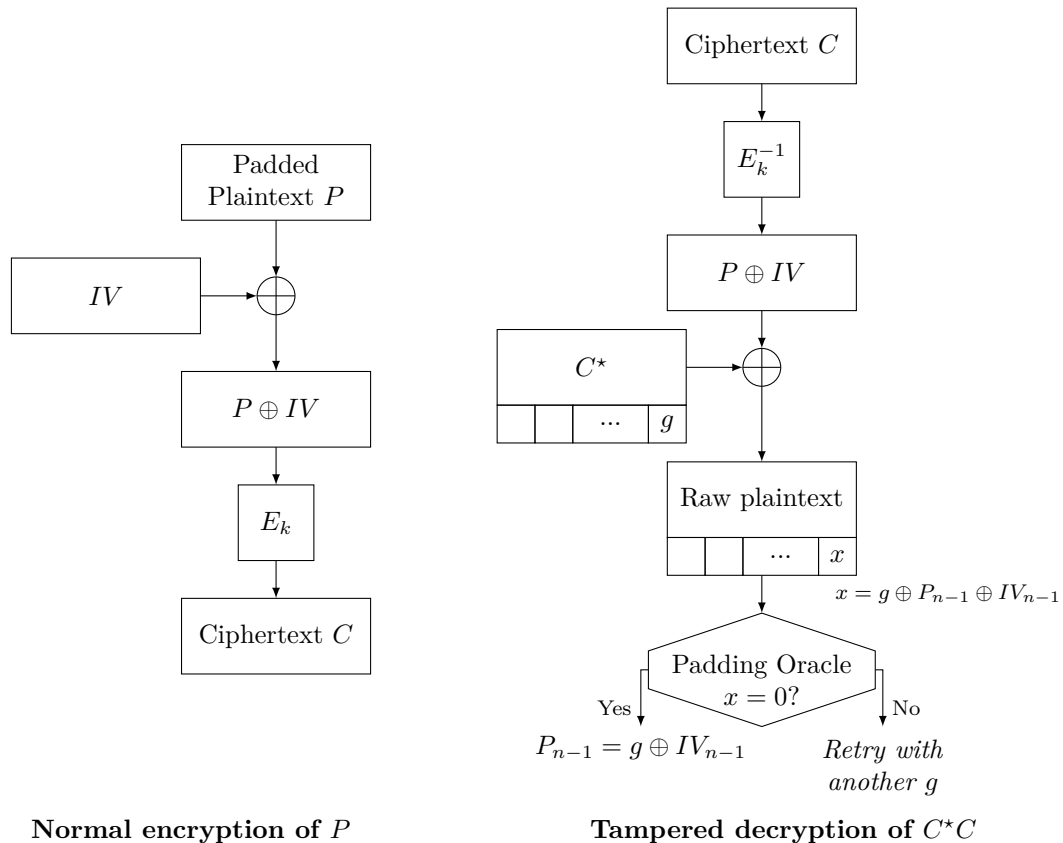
Padded Plaintext $P$

$IV$

$P \oplus IV$

$E_k$

Ciphertext $C$

Normal encryption of $P$

Ciphertext $C$

$E_k^{-1}$

$P \oplus IV$

$C^\star$

...

$g$

Raw plaintext

...

$x$

$x = g \oplus P_{n-1} \oplus IV_{n-1}$

Padding Oracle $x = 0?$

Yes

No

$P_{n-1} = g \oplus IV_{n-1}$

Retry with another $g$

Tampered decryption of $C^\star C$